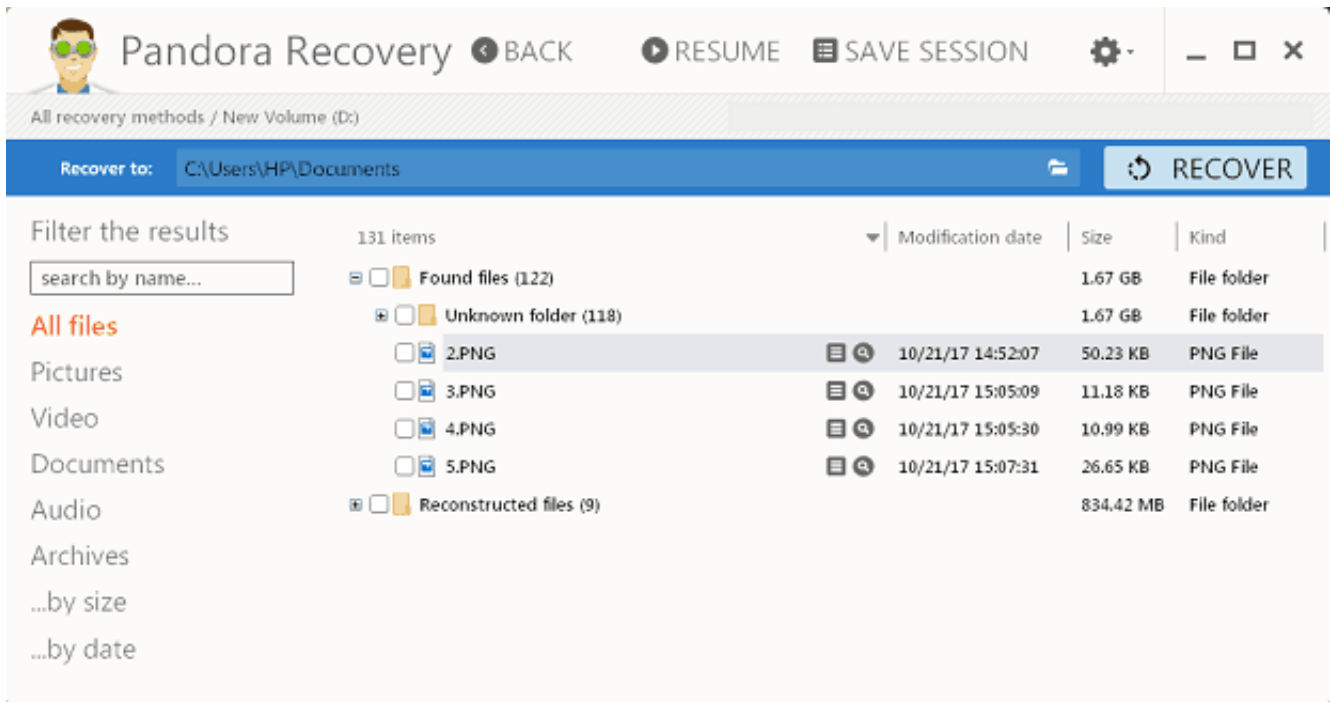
Pandora Recovery BACK RESUME SAVE SESSION

All recovery methods / New Volume (D:)

Recover to: C:\Users\HP\Documents RECOVER

Filter the results

search by name...

All files
Pictures
Video
Documents
Audio
Archives
...by size
...by date

| 131 items | Modification date | Size | Kind |
|---|---|---|---|
| Found files (122) | | 1.67 GB | File folder |
| Unknown folder (118) | | 1.67 GB | File folder |
| 2.PNG | 10/21/17 14:52:07 | 50.23 KB | PNG File |
| 3.PNG | 10/21/17 15:05:09 | 11.18 KB | PNG File |
| 4.PNG | 10/21/17 15:05:30 | 10.99 KB | PNG File |
| 5.PNG | 10/21/17 15:07:31 | 26.65 KB | PNG File |
| Reconstructed files (9) | | 834.42 MB | File folder |